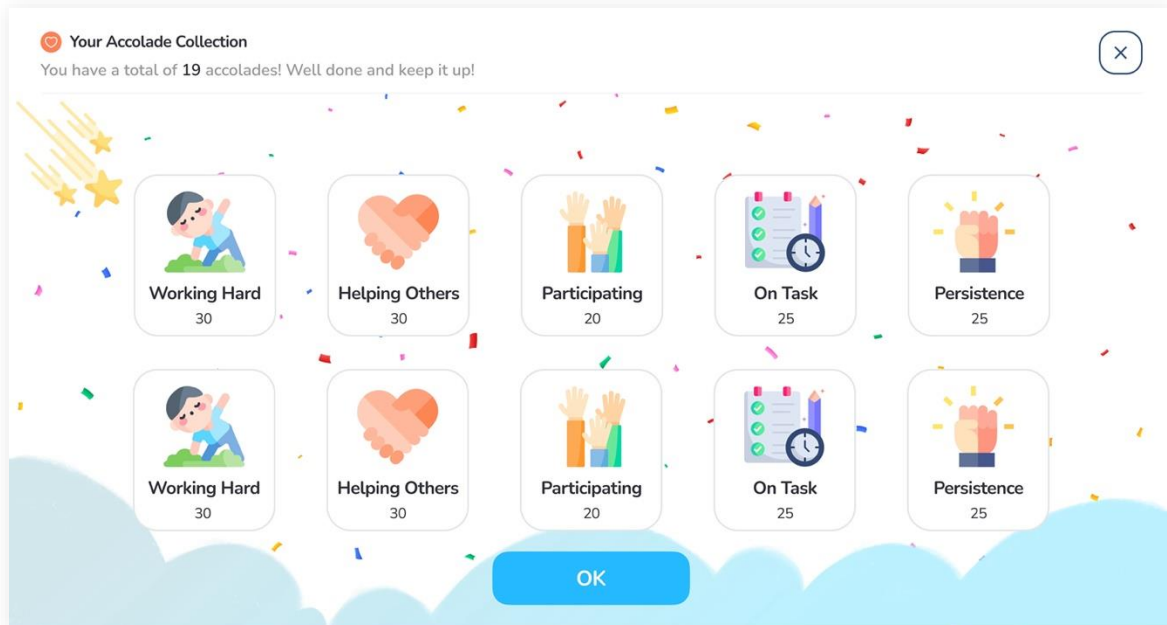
Your Accolade Collection
You have a total of 19 accolades! Well done and keep it up!

×

Working Hard
30

Helping Others
30

Participating
20

On Task
25

Persistence
25

Working Hard
30

Helping Others
30

Participating
20

On Task
25

Persistence
25

OK